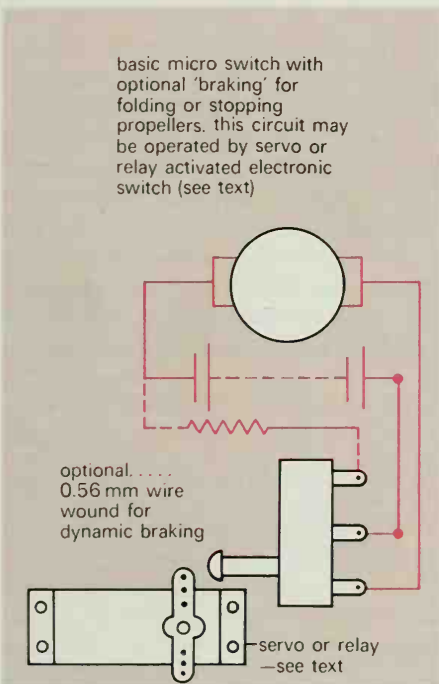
basic micro switch with optional 'braking' for folding or stopping propellers. this circuit may be operated by servo or relay activated electronic switch (see text)

optional. . . . . 0.56 mm wire wound for dynamic braking

servo or relay —see text